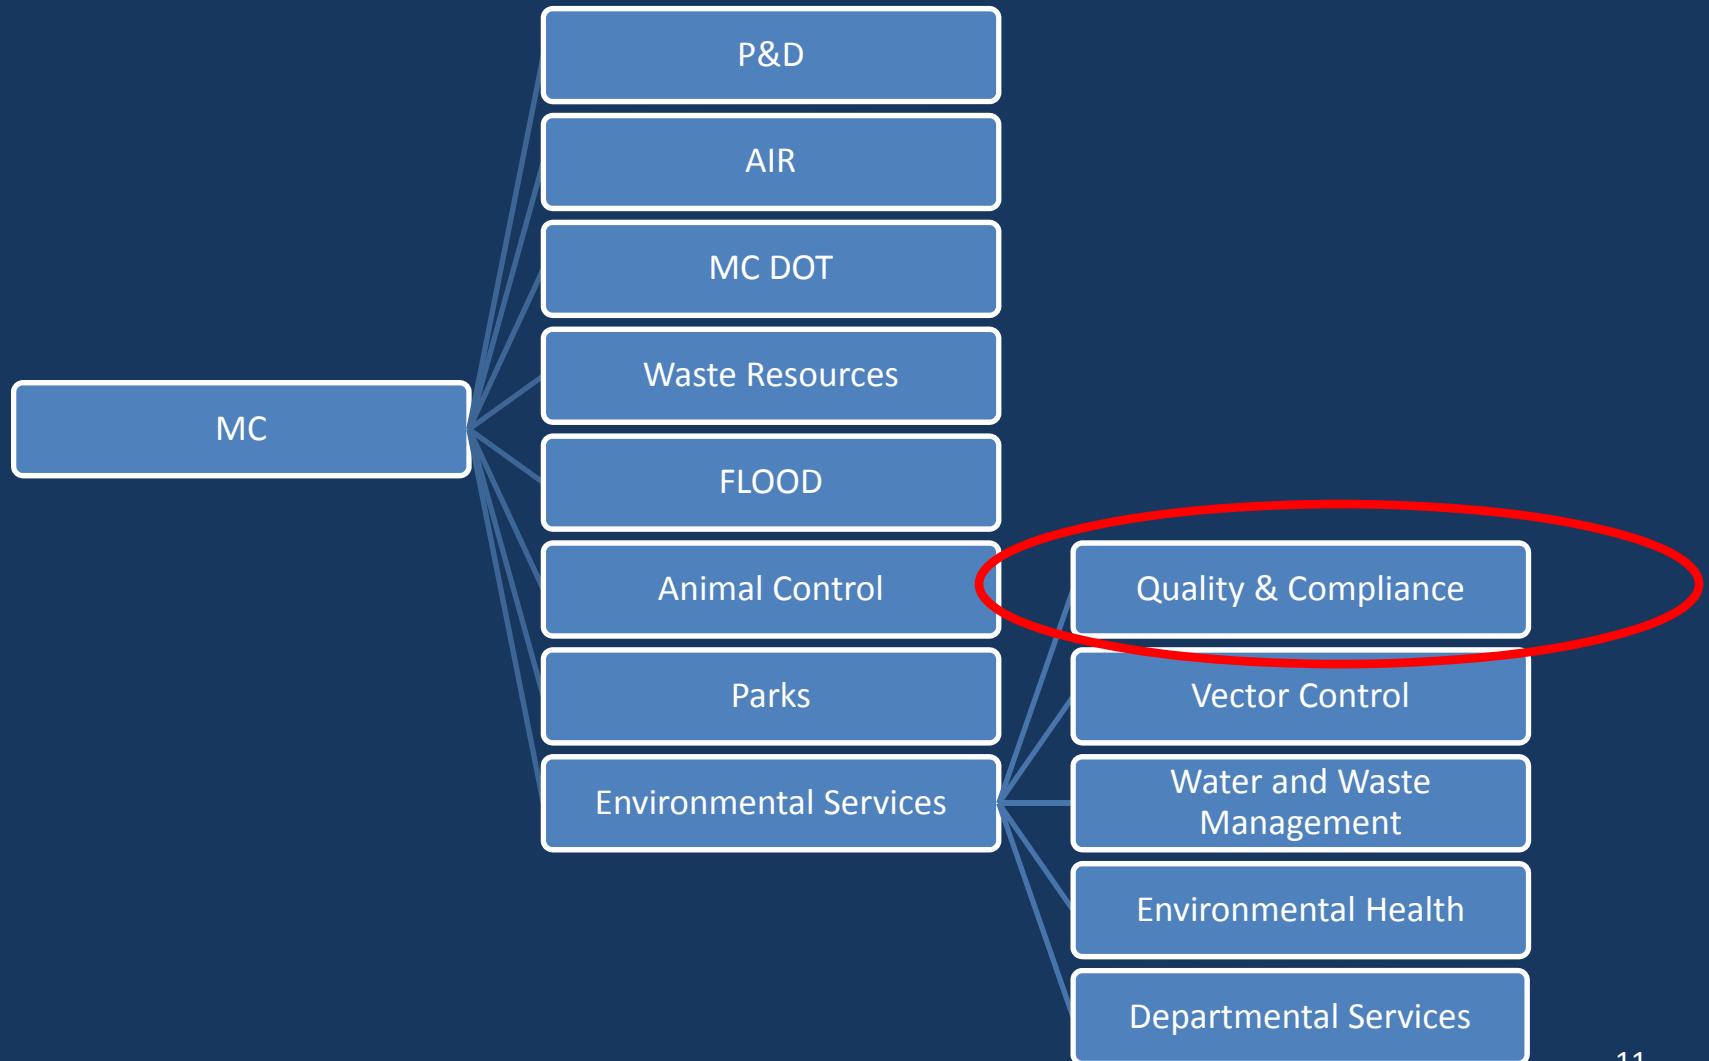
MC

P&D

AIR

MC DOT

Waste Resources

FLOOD

Animal Control

Parks

Environmental Services

Quality & Compliance

Vector Control

Water and Waste Management

Environmental Health

Departmental Services

11